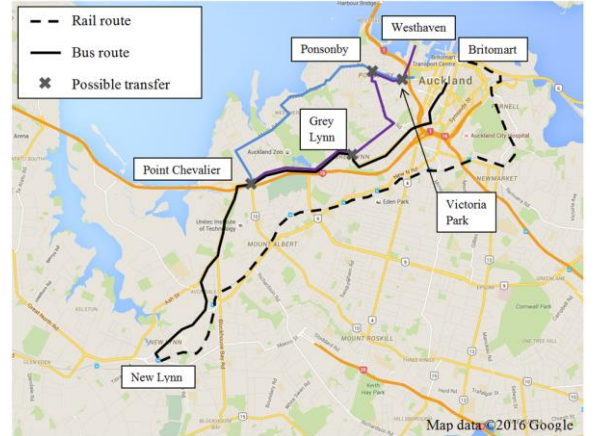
Rail route
Bus route
Possible transfer

Westhaven
Ponsonby
Britomart
Auckland
Grey Lynn
Point Chevalier
Victoria Park
New Lynn
Auckland Zoo
Auckland City Hospital
Eden Park
NEWMARKET
MOUNT ALBERT
MOUNT ROSKILL
NEW LYNN
Unitec Institute of Technology

Map data ©2016 Google